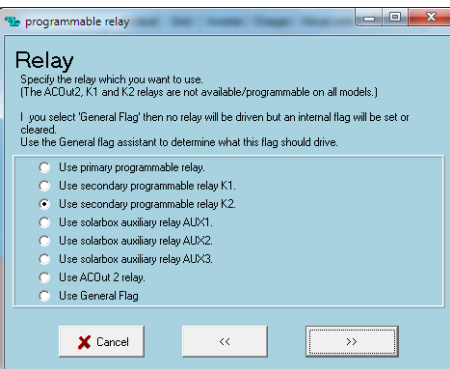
programmable relay

Relay

Specify the relay which you want to use.
(The ACOut2, K1 and K2 relays are not available/programmable on all models.)

I you select 'General Flag' then no relay will be driven but an internal flag will be set or cleared.
Use the General flag assistant to determine what this flag should drive.

Use primary programmable relay.
Use secondary programmable relay K1.
Use secondary programmable relay K2.
Use solarbox auxiliary relay AUX1.
Use solarbox auxiliary relay AUX2.
Use solarbox auxiliary relay AUX3.
Use ACOut 2 relay.
Use General Flag

Cancel
<<
>>